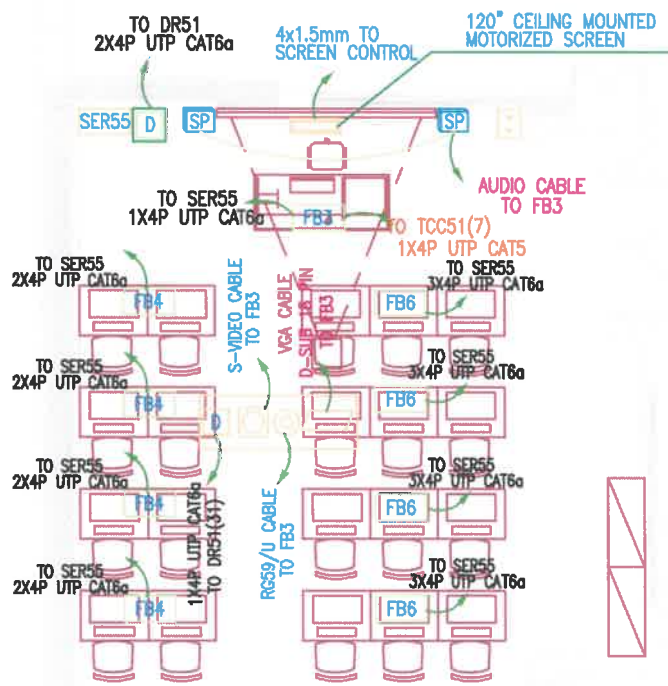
TO DR51
2X4P UTP CAT6a

4x1.5mm TO SCREEN CONTROL

120" CEILING MOUNTED MOTORIZED SCREEN

SER55 D SP SP

AUDIO CABLE TO FB3

TO SER55
1X4P UTP CAT6a

FB3

TO TCC51(7)
1X4P UTP CAT5

TO SER55
2X4P UTP CAT6a

FB4

S-VIDEO CABLE TO FB3

VGA CABLE D-SUB 15 PIN TO FB3

FB6

TO SER55
3X4P UTP CAT6a

TO SER55
2X4P UTP CAT6a

FB4

D

FB6

TO SER55
3X4P UTP CAT6a

TO SER55
2X4P UTP CAT6a

FB4

1X4P UTP CAT6a TO DR51(31)

RG59/U CABLE TO FB3

FB6

TO SER55
3X4P UTP CAT6a

TO SER55
2X4P UTP CAT6a

FB4

FB6

TO SER55
3X4P UTP CAT6a